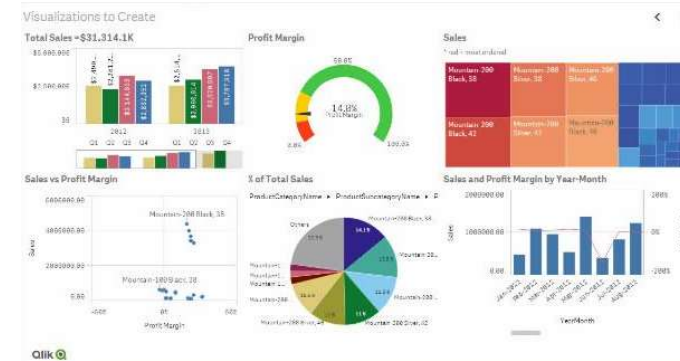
Visualizations to Create

Total Sales = $31,314.1K

$2,000,000

$1,000,000

$0

2012

2013

Q1 Q2 Q3 Q4

Q1 Q2 Q3 Q4

Profit Margin

58.0%

14.8%

Profit Margin

0.0%

100.0%

Sales

* red = most ordered

Mountain-200 Black, 38

Mountain-200 Silver, 38

Mountain-200 Silver, 46

Mountain-200 Black, 42

Mountain-200 Silver, 42

Mountain-200 Black, 46

Sales vs Profit Margin

2000000.00

1000000.00

0.00

Sales

Mountain-200 Black, 38

Mountain-100 Black, 38

-40%

0%

40%

Profit Margin

% of Total Sales

ProductCategoryName ▸ ProductSubcategoryName ▸ P

Others

Mountain-200 Silver, 46

Mountain-200 Silver, 42

Mountain-200 Black, 42

Mountain-200 Silver, 38

Mountain-200 Black, 38

Sales and Profit Margin by Year-Month

2000000.00

1000000.00

0.00

Sales

200%

0%

-200%

Year-Month

Qlik